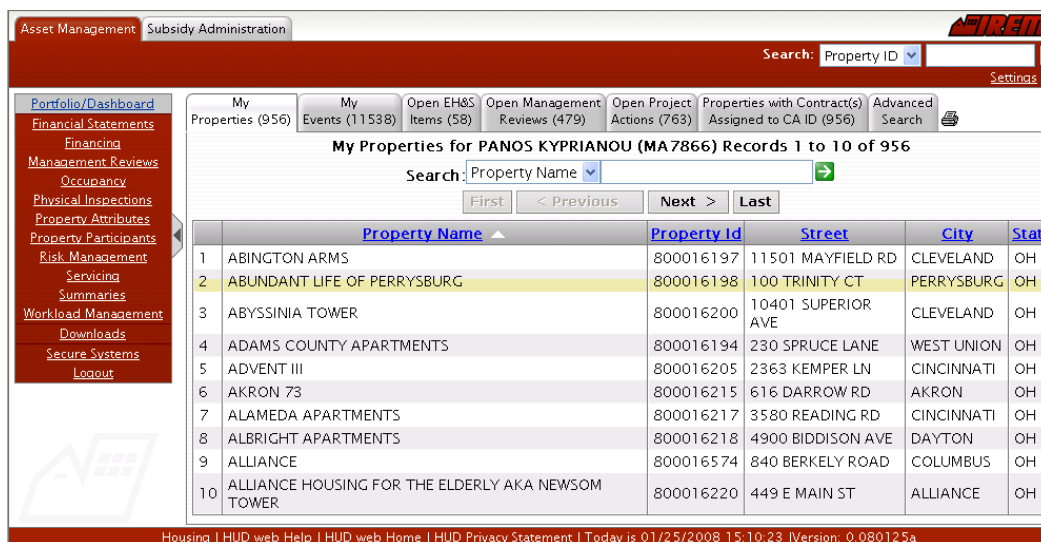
Asset Management | Subsidy Administration

iREMS

Search: Property ID

Settings

Portfolio/Dashboard
Financial Statements
Financing
Management Reviews
Occupancy
Physical Inspections
Property Attributes
Property Participants
Risk Management
Servicing
Summaries
Workload Management
Downloads
Secure Systems
Logout

My Properties (956) | My Events (11538) | Open EH&S Items (58) | Open Management Reviews (479) | Open Project Actions (763) | Properties with Contract(s) Assigned to CA ID (956) | Advanced Search

My Properties for PANOS KYPRIANOU (MA7866) Records 1 to 10 of 956

Search: Property Name

First | < Previous | Next > | Last

| | Property Name | Property Id | Street | City | Stat |
|---|---|---|---|---|---|
| 1 | ABINGTON ARMS | 800016197 | 11501 MAYFIELD RD | CLEVELAND | OH |
| 2 | ABUNDANT LIFE OF PERRYSBURG | 800016198 | 100 TRINITY CT | PERRYSBURG | OH |
| 3 | ABYSSINIA TOWER | 800016200 | 10401 SUPERIOR AVE | CLEVELAND | OH |
| 4 | ADAMS COUNTY APARTMENTS | 800016194 | 230 SPRUCE LANE | WEST UNION | OH |
| 5 | ADVENT III | 800016205 | 2363 KEMPER LN | CINCINNATI | OH |
| 6 | AKRON 73 | 800016215 | 616 DARROW RD | AKRON | OH |
| 7 | ALAMEDA APARTMENTS | 800016217 | 3580 READING RD | CINCINNATI | OH |
| 8 | ALBRIGHT APARTMENTS | 800016218 | 4900 BIDDISON AVE | DAYTON | OH |
| 9 | ALLIANCE | 800016574 | 840 BERKELY ROAD | COLUMBUS | OH |
| 10 | ALLIANCE HOUSING FOR THE ELDERLY AKA NEWSOM TOWER | 800016220 | 449 E MAIN ST | ALLIANCE | OH |

Housing | HUD web Help | HUD web Home | HUD Privacy Statement | Today is 01/25/2008 15:10:23 |Version: 0.080125a